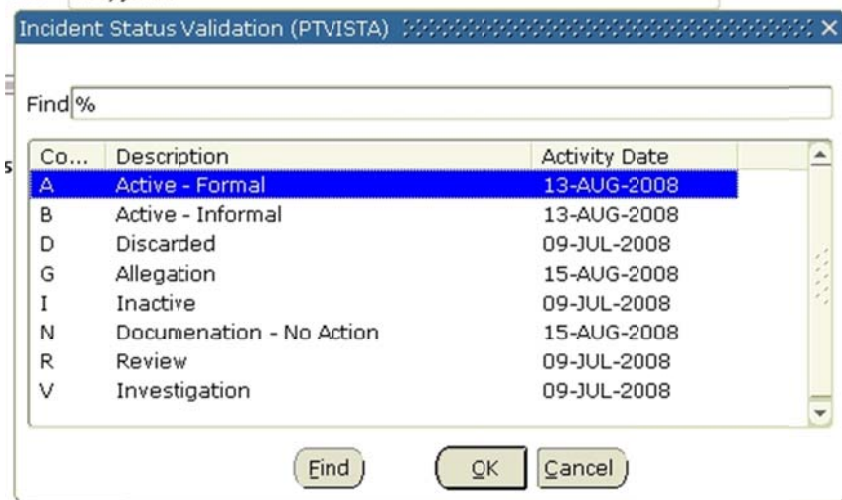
Incident Status Validation (PTVISTA)

Find %

| Co... | Description | Activity Date |
|---|---|---|
| A | Active - Formal | 13-AUG-2008 |
| B | Active - Informal | 13-AUG-2008 |
| D | Discarded | 09-JUL-2008 |
| G | Allegation | 15-AUG-2008 |
| I | Inactive | 09-JUL-2008 |
| N | Documenation - No Action | 15-AUG-2008 |
| R | Review | 09-JUL-2008 |
| V | Investigation | 09-JUL-2008 |

Find OK Cancel